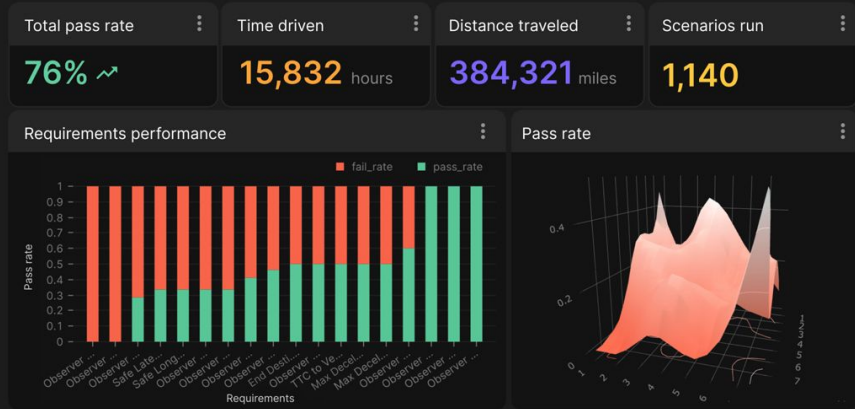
Total pass rate
76%

Time driven
15,832 hours

Distance traveled
384,321 miles

Scenarios run
1,140

Requirements performance

fail_rate pass_rate

Pass rate

1
0.9
0.8
0.7
0.6
0.5
0.4
0.3
0.2
0.1
0

Observer ...
Observer ...
Observer ...
Safe Late...
Safe Long...
Observer ...
Observer ...
Observer ...
End Desti...
TTC to Ve...
Max Decel...
Max Decel...
Observer ...
Observer ...
Observer ...

Requirements

Pass rate

0.4
0.2
0
1
2
3
4
5
6
1
2
3
4
5
6
7